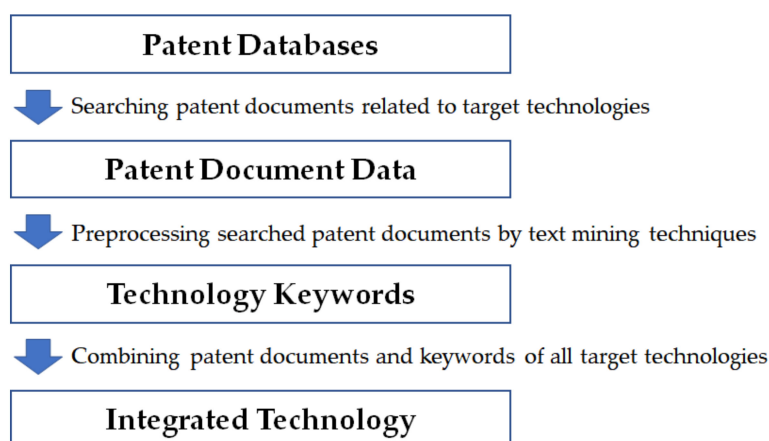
Patent Databases

Searching patent documents related to target technologies

Patent Document Data

Preprocessing searched patent documents by text mining techniques

Technology Keywords

Combining patent documents and keywords of all target technologies

Integrated Technology